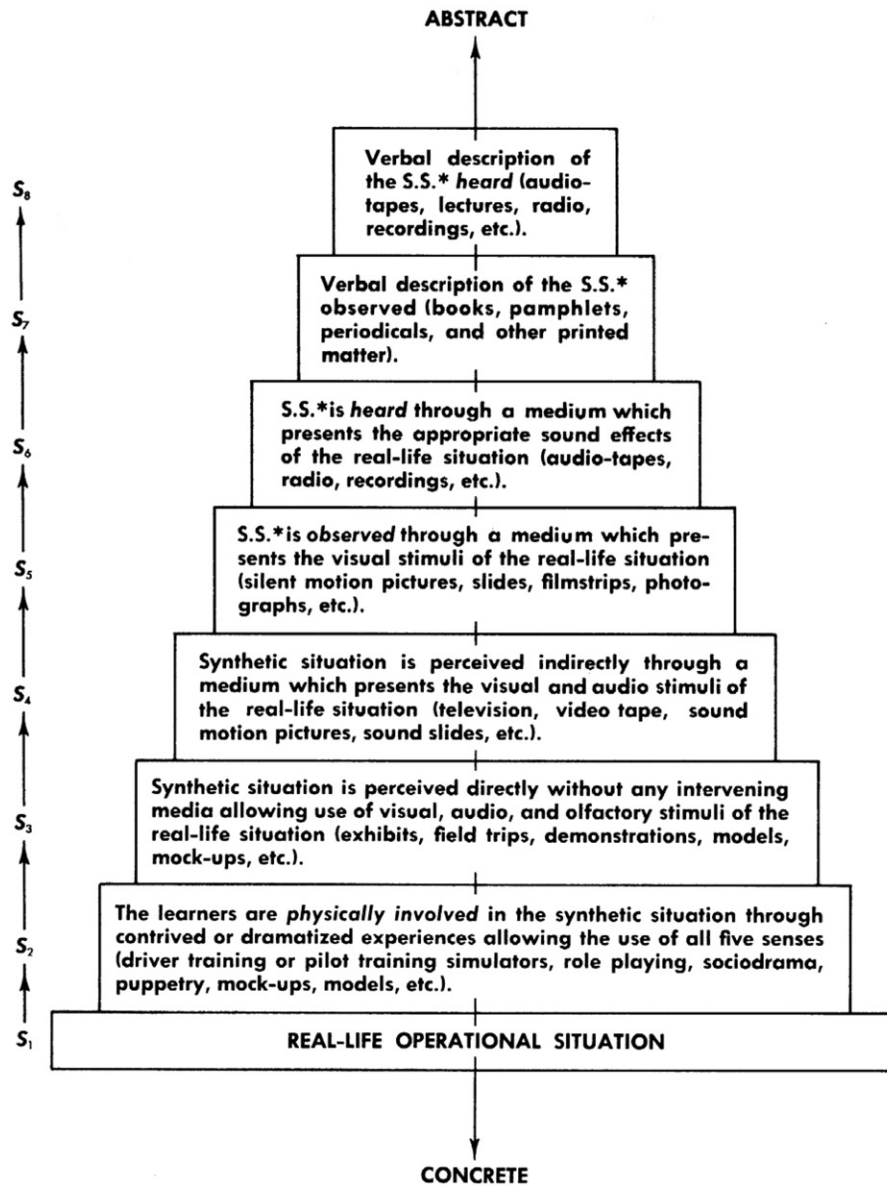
ABSTRACT

$S_8$

Verbal description of the S.S.* heard (audiotapes, lectures, radio, recordings, etc.).

$S_7$

Verbal description of the S.S.* observed (books, pamphlets, periodicals, and other printed matter).

$S_6$

S.S.*is heard through a medium which presents the appropriate sound effects of the real-life situation (audio-tapes, radio, recordings, etc.).

$S_5$

S.S.*is observed through a medium which presents the visual stimuli of the real-life situation (silent motion pictures, slides, filmstrips, photographs, etc.).

$S_4$

Synthetic situation is perceived indirectly through a medium which presents the visual and audio stimuli of the real-life situation (television, video tape, sound motion pictures, sound slides, etc.).

$S_3$

Synthetic situation is perceived directly without any intervening media allowing use of visual, audio, and olfactory stimuli of the real-life situation (exhibits, field trips, demonstrations, models, mock-ups, etc.).

$S_2$

The learners are physically involved in the synthetic situation through contrived or dramatized experiences allowing the use of all five senses (driver training or pilot training simulators, role playing, sociodrama, puppetry, mock-ups, models, etc.).

$S_1$

REAL-LIFE OPERATIONAL SITUATION

CONCRETE